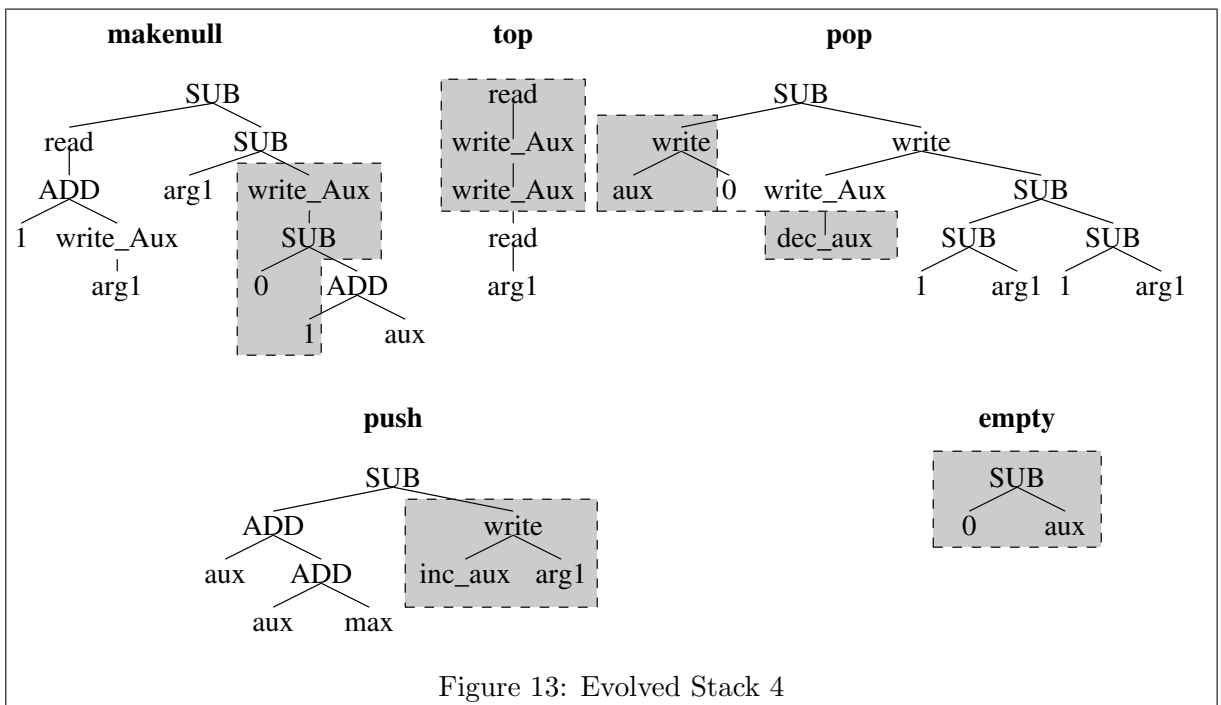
**makenull**

SUB
read
SUB
ADD
arg1
write_Aux
1
write_Aux
SUB
arg1
0
ADD
1
aux

**top**

read
write_Aux
write_Aux
read
arg1

**pop**

SUB
write
write
aux
0
write_Aux
SUB
dec_aux
SUB
SUB
1
arg1
1
arg1

**push**

SUB
ADD
write
aux
ADD
inc_aux
arg1
aux
max

**empty**

SUB
0
aux

Figure 13: Evolved Stack 4